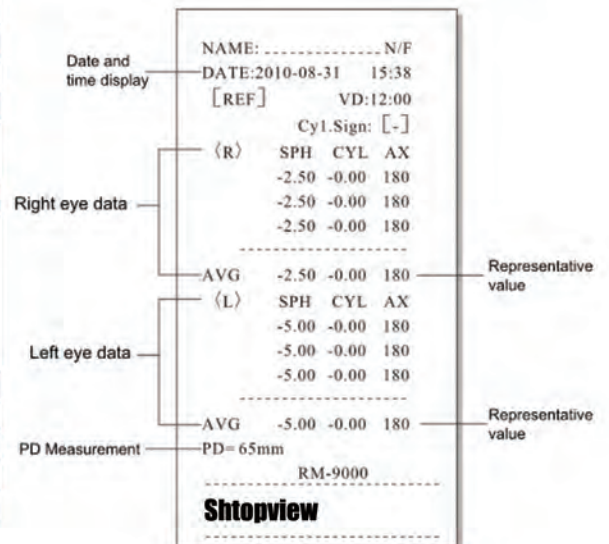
Date and time display

Right eye data

Left eye data

PD Measurement

NAME: ............... N/F
DATE:2010-08-31 15:38
[REF] VD:12:00
Cy1.Sign: [-]
〈R〉 SPH CYL AX
-2.50 -0.00 180
-2.50 -0.00 180
-2.50 -0.00 180
AVG -2.50 -0.00 180
〈L〉 SPH CYL AX
-5.00 -0.00 180
-5.00 -0.00 180
-5.00 -0.00 180
AVG -5.00 -0.00 180
PD= 65mm
RM-9000

Shtopview

Representative value

Representative value